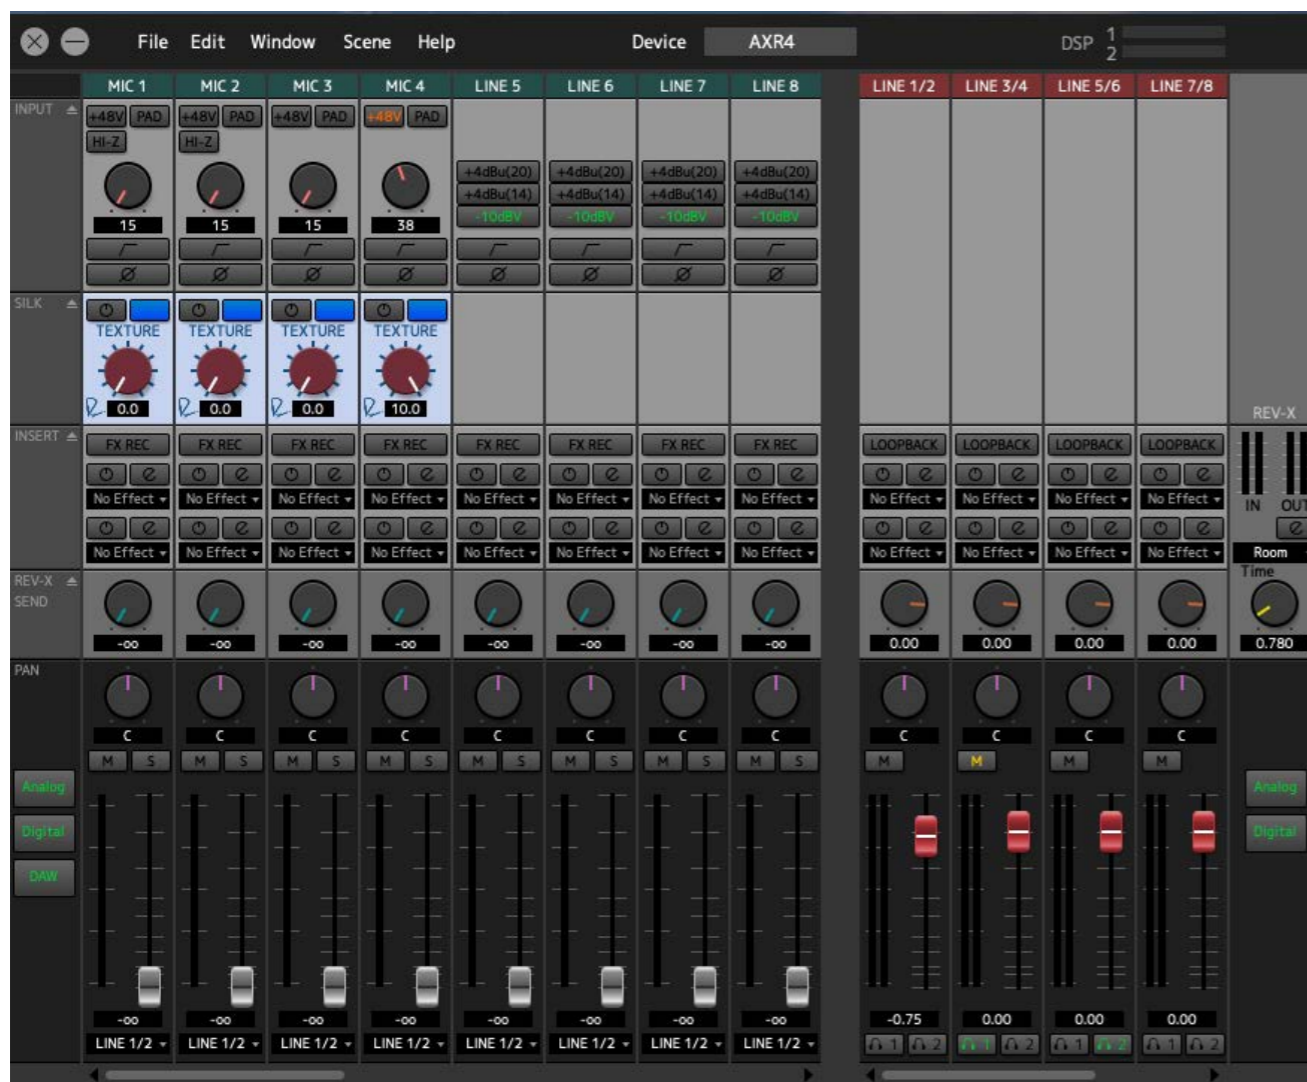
File Edit Window Scene Help Device AXR4 DSP 1 2

MIC 1 MIC 2 MIC 3 MIC 4 LINE 5 LINE 6 LINE 7 LINE 8 LINE 1/2 LINE 3/4 LINE 5/6 LINE 7/8

INPUT
+48V PAD HI-Z 15
+48V PAD HI-Z 15
+48V PAD 15
+48V PAD 38
+4dBu(20) +4dBu(14) -10dBV
+4dBu(20) +4dBu(14) -10dBV
+4dBu(20) +4dBu(14) -10dBV
+4dBu(20) +4dBu(14) -10dBV

SILK
TEXTURE 0.0
TEXTURE 0.0
TEXTURE 0.0
TEXTURE 10.0

REV-X

INSERT
FX REC FX REC FX REC FX REC FX REC FX REC FX REC FX REC LOOPBACK LOOPBACK LOOPBACK LOOPBACK
No Effect No Effect No Effect No Effect No Effect No Effect No Effect No Effect No Effect No Effect No Effect No Effect
No Effect No Effect No Effect No Effect No Effect No Effect No Effect No Effect No Effect No Effect No Effect No Effect
IN OUT
Room
Time

REV-X SEND
-∞ -∞ -∞ -∞ -∞ -∞ -∞ -∞ 0.00 0.00 0.00 0.00 0.780

PAN
C C C C C C C C C C C C
M S M S M S M S M S M S M S M S M M M M

Analog
Digital
DAW

Analog
Digital

-∞ -∞ -∞ -∞ -∞ -∞ -∞ -∞ -0.75 0.00 0.00 0.00
LINE 1/2 LINE 1/2 LINE 1/2 LINE 1/2 LINE 1/2 LINE 1/2 LINE 1/2 LINE 1/2
1 2 1 2 1 2 1 2